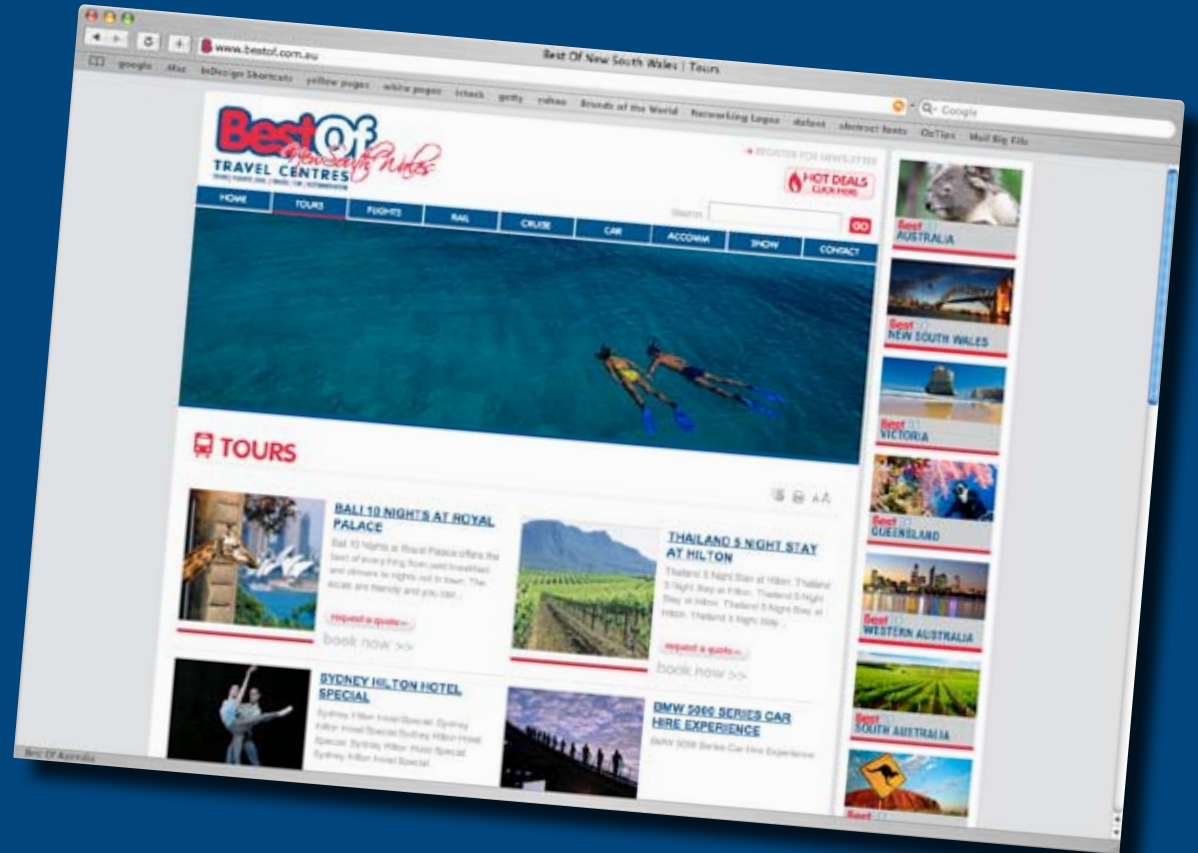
www.bestof.com.au

Best Of New South Wales | Tours

google Mac InDesign Shortcuts yellow pages white pages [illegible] getty yahoo Brands of the World Networking Logos dafont abstract fonts OnTips Mail Big File

Google

Best Of New South Wales
TRAVEL CENTRES

REGISTER FOR NEWSLETTER

HOT DEALS CLICK HERE

HOME TOURS FLIGHTS RAIL CRUISE CAR ACCOMM SNOW CONTACT

Search: GO

TOURS

BALI 10 NIGHTS AT ROYAL PALACE
Bali 10 Nights at Royal Palace offers the best of everything from cold breakfast and dinners to nights out in town. The locals are friendly and you can...
request a quote
book now >>

THAILAND 5 NIGHT STAY AT HILTON
Thailand 5 Night Stay at Hilton. Thailand 5 Night Stay at Hilton. Thailand 5 Night Stay at Hilton. Thailand 5 Night Stay at Hilton. Thailand 5 Night Stay...
request a quote
book now >>

SYDNEY HILTON HOTEL SPECIAL
Sydney Hilton Hotel Special Sydney Hilton Hotel Special Sydney Hilton Hotel Special Sydney Hilton Hotel Special Sydney Hilton Hotel Special

BMW 5000 SERIES CAR HIRE EXPERIENCE
BMW 5000 Series Car Hire Experience

Best Of AUSTRALIA
Best Of NEW SOUTH WALES
Best Of VICTORIA
Best Of QUEENSLAND
Best Of WESTERN AUSTRALIA
Best Of SOUTH AUSTRALIA
Best Of

Best Of Australia